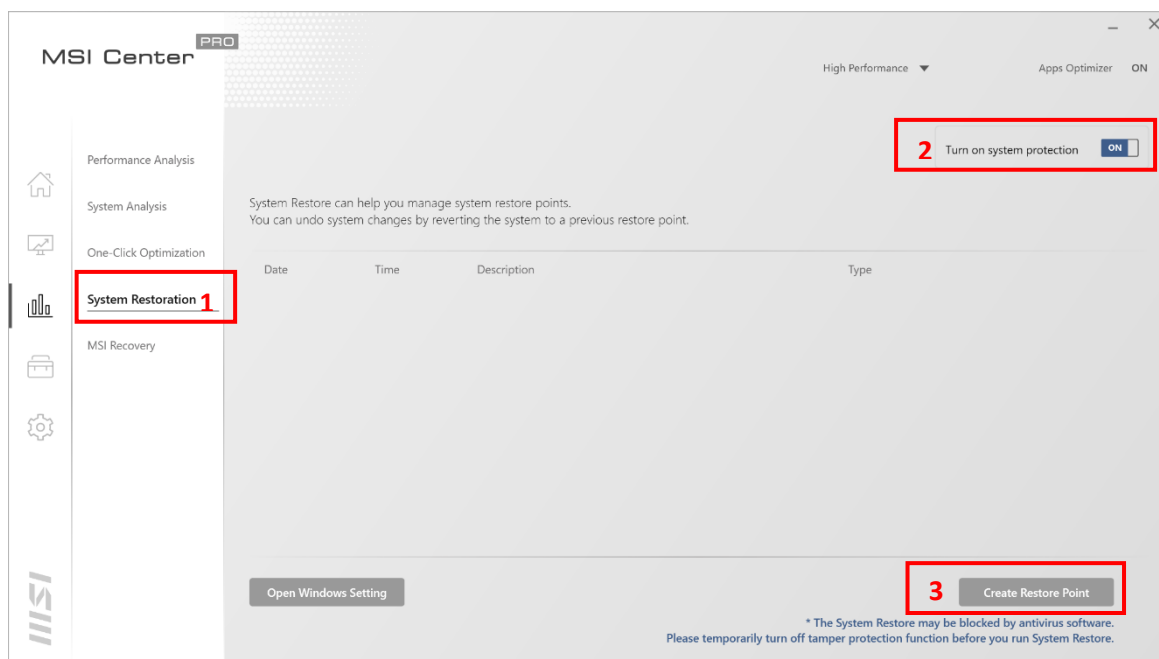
MSI Center PRO

High Performance

Apps Optimizer ON

Performance Analysis

System Analysis

One-Click Optimization

System Restoration 1

MSI Recovery

2 Turn on system protection ON

System Restore can help you manage system restore points.
You can undo system changes by reverting the system to a previous restore point.

| Date | Time | Description | Type |
|---|---|---|---|

Open Windows Setting

3 Create Restore Point

* The System Restore may be blocked by antivirus software.
Please temporarily turn off tamper protection function before you run System Restore.

MSI